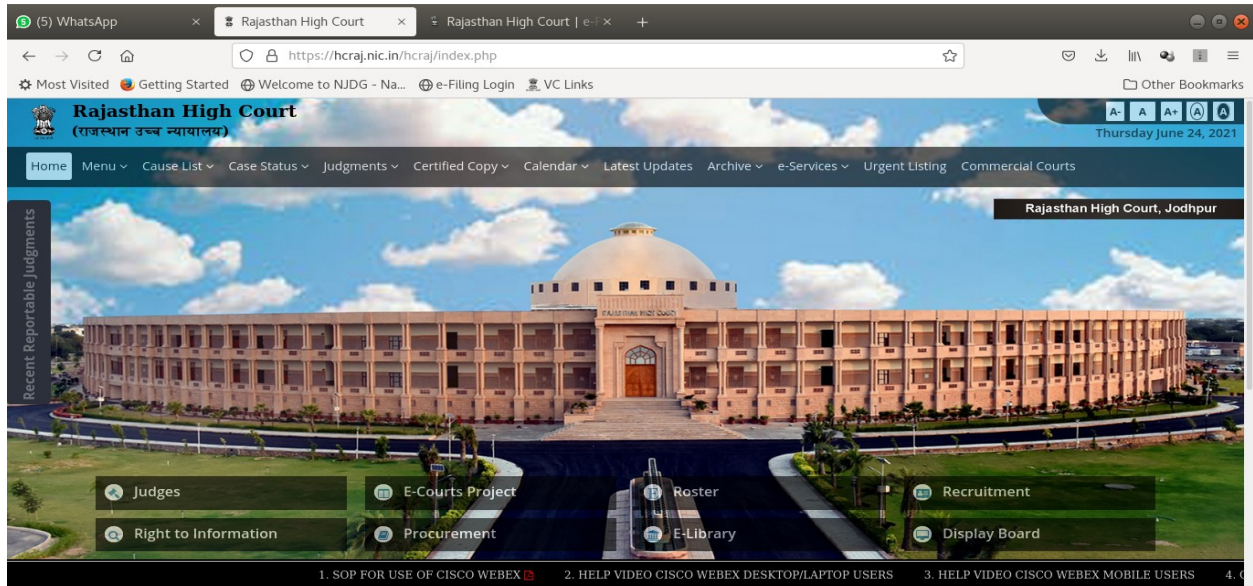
(5) WhatsApp ×
Rajasthan High Court ×
Rajasthan High Court | e-F ×
+

https://hcraj.nic.in/hcraj/index.php

Most Visited   Getting Started   Welcome to NJDG - Na...   e-Filing Login   VC Links
Other Bookmarks

Rajasthan High Court
(राजस्थान उच्च न्यायालय)

A- A A+ A A
Thursday June 24, 2021

Home   Menu   Cause List   Case Status   Judgments   Certified Copy   Calendar   Latest Updates   Archive   e-Services   Urgent Listing   Commercial Courts

Recent Reportable Judgments

Rajasthan High Court, Jodhpur

RAJASTHAN HIGH COURT

Judges   E-Courts Project   Roster   Recruitment
Right to Information   Procurement   E-Library   Display Board

1. SOP FOR USE OF CISCO WEBEX   2. HELP VIDEO CISCO WEBEX DESKTOP/LAPTOP USERS   3. HELP VIDEO CISCO WEBEX MOBILE USERS   4. C